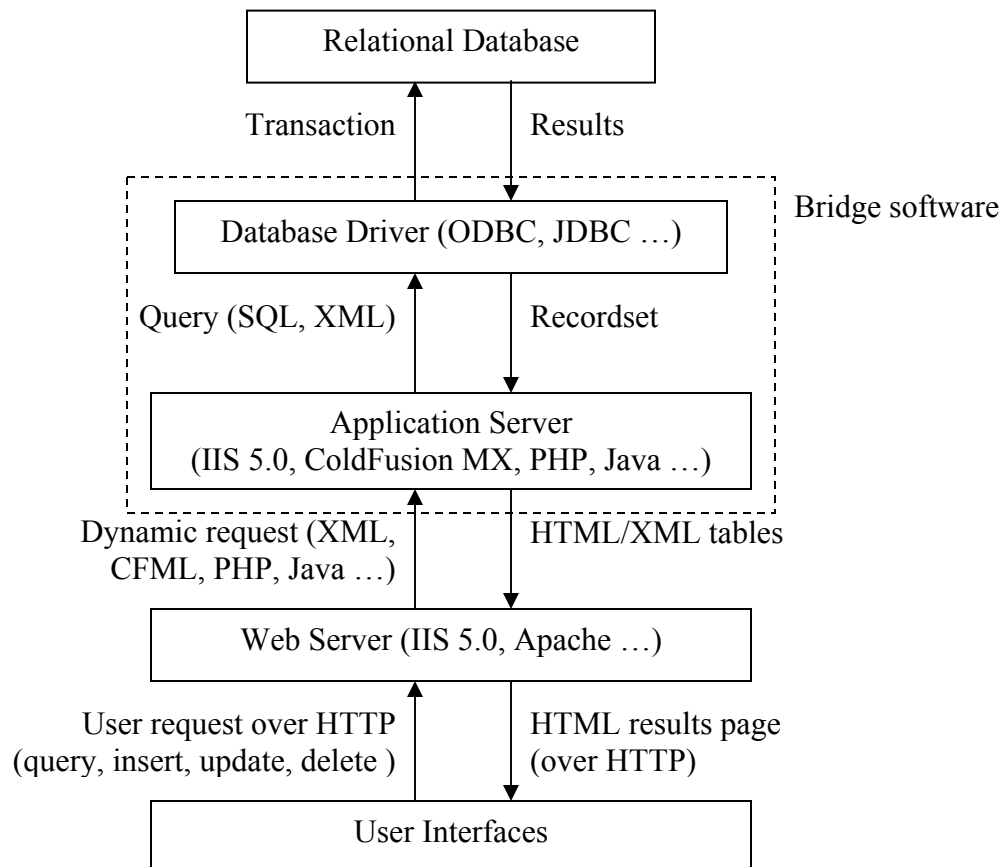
Relational Database

Transaction

Results

Bridge software

Database Driver (ODBC, JDBC …)

Query (SQL, XML)

Recordset

Application Server
(IIS 5.0, ColdFusion MX, PHP, Java …)

Dynamic request (XML, CFML, PHP, Java …)

HTML/XML tables

Web Server (IIS 5.0, Apache …)

User request over HTTP (query, insert, update, delete )

HTML results page (over HTTP)

User Interfaces